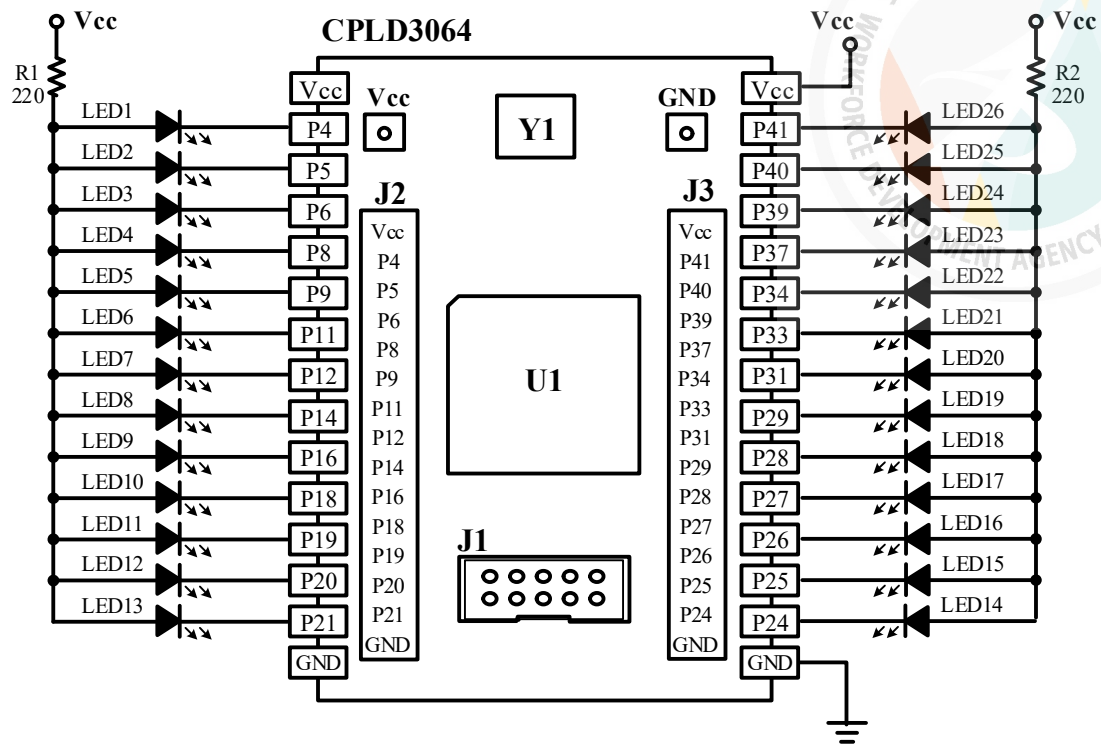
Vcc
R1
220

CPLD3064

Vcc
Vcc
R2
220

Vcc
LED1 P4
LED2 P5
LED3 P6
LED4 P8
LED5 P9
LED6 P11
LED7 P12
LED8 P14
LED9 P16
LED10 P18
LED11 P19
LED12 P20
LED13 P21
GND

Vcc

Y1

GND

J2
Vcc
P4
P5
P6
P8
P9
P11
P12
P14
P16
P18
P19
P20
P21
GND

U1

J1

J3
Vcc
P41
P40
P39
P37
P34
P33
P31
P29
P28
P27
P26
P25
P24
GND

Vcc
P41 LED26
P40 LED25
P39 LED24
P37 LED23
P34 LED22
P33 LED21
P31 LED20
P29 LED19
P28 LED18
P27 LED17
P26 LED16
P25 LED15
P24 LED14
GND

WORKFORCE DEVELOPMENT AGENCY